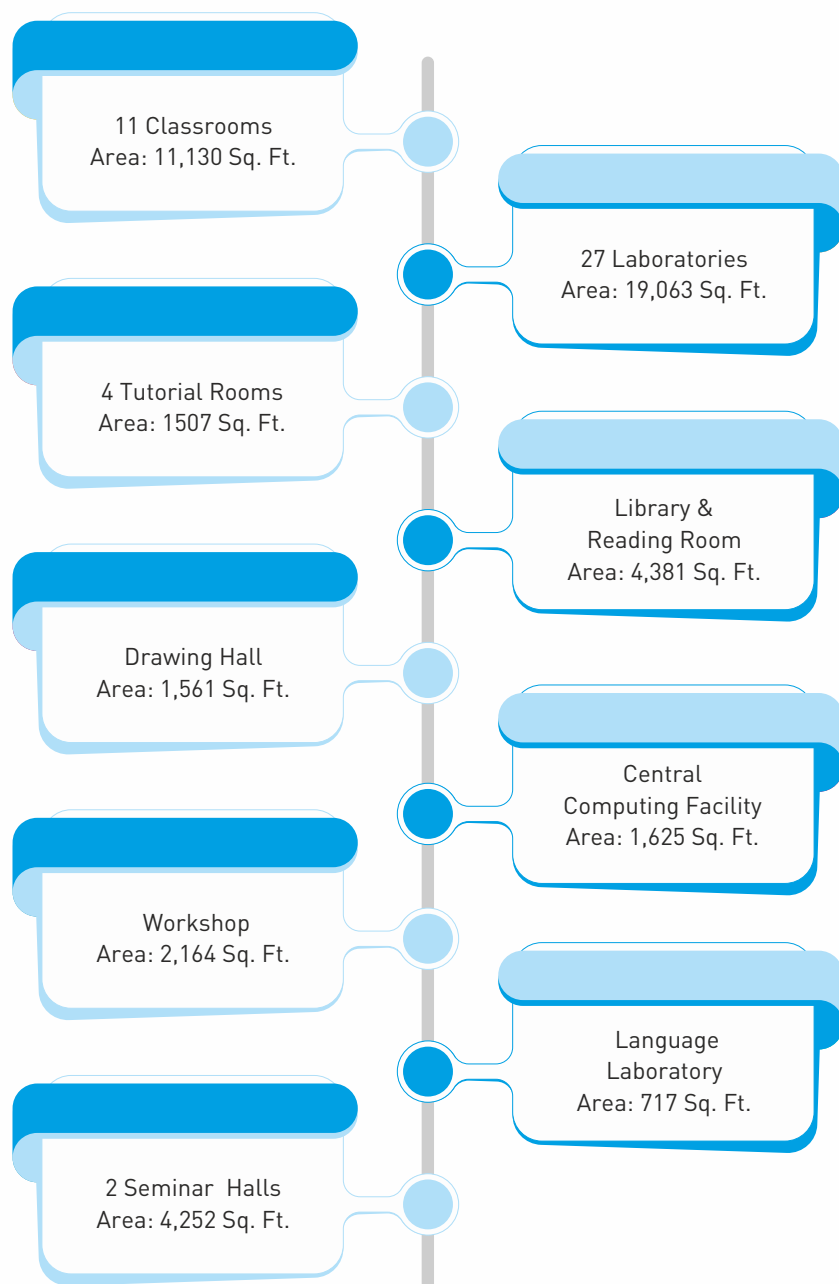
11 Classrooms
Area: 11,130 Sq. Ft.

27 Laboratories
Area: 19,063 Sq. Ft.

4 Tutorial Rooms
Area: 1507 Sq. Ft.

Library &
Reading Room
Area: 4,381 Sq. Ft.

Drawing Hall
Area: 1,561 Sq. Ft.

Central
Computing Facility
Area: 1,625 Sq. Ft.

Workshop
Area: 2,164 Sq. Ft.

Language
Laboratory
Area: 717 Sq. Ft.

2 Seminar Halls
Area: 4,252 Sq. Ft.